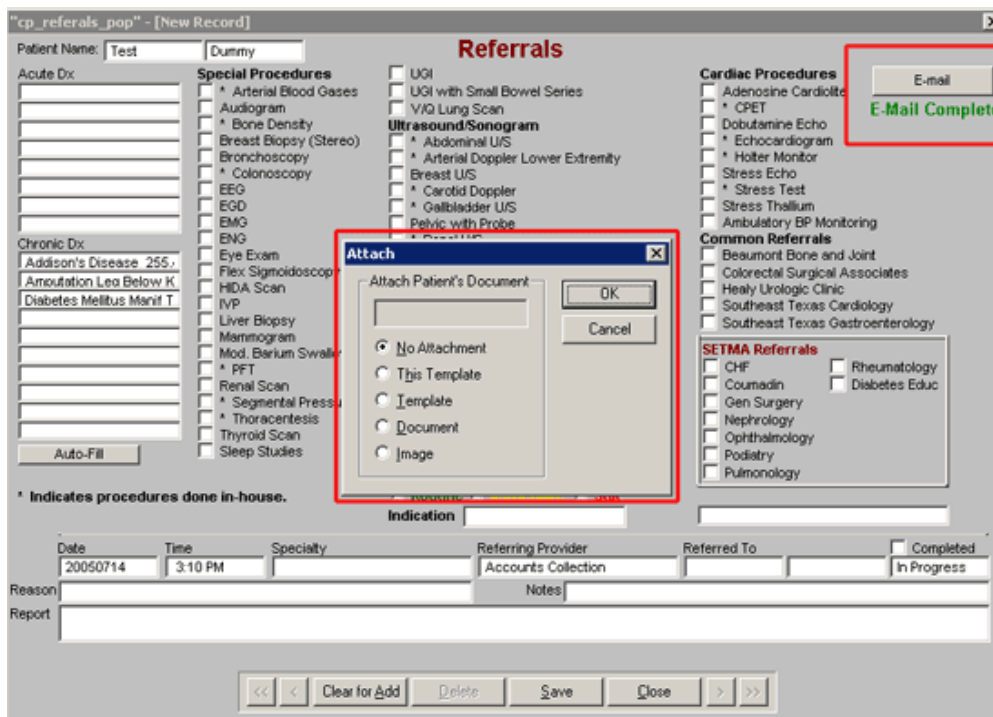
"cp_referals_pop" - [New Record]

Patient Name: Test Dummy

Referrals

E-mail

E-Mail Complet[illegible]

Acute Dx

Chronic Dx
Addison's Disease 255.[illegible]
Amputation Leg Below K
Diabetes Mellitus Manif T

Auto-Fill

Special Procedures
* Arterial Blood Gases
Audiogram
* Bone Density
Breast Biopsy (Stereo)
Bronchoscopy
* Colonoscopy
EEG
EGD
EMG
ENG
Eye Exam
Flex Sigmoidoscop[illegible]
HIDA Scan
IVP
Liver Biopsy
Mammogram
Mod. Barium Swall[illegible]
* PFT
Renal Scan
* Segmental Pressu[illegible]
* Thoracentesis
Thyroid Scan
Sleep Studies

UGI
UGI with Small Bowel Series
V/Q Lung Scan
Ultrasound/Sonogram
* Abdominal U/S
* Arterial Doppler Lower Extremity
Breast U/S
* Carotid Doppler
* Gallbladder U/S
Pelvic with Probe

Cardiac Procedures
Adenosine Cardiolite
* CPET
Dobutamine Echo
* Echocardiogram
* Holter Monitor
Stress Echo
* Stress Test
Stress Thallium
Ambulatory BP Monitoring
Common Referrals
Beaumont Bone and Joint
Colorectal Surgical Associates
Healy Urologic Clinic
Southeast Texas Cardiology
Southeast Texas Gastroenterology

SETMA Referrals
CHF
Coumadin
Gen Surgery
Nephrology
Ophthalmology
Podiatry
Pulmonology
Rheumatology
Diabetes Educ

Attach
Attach Patient's Document
No Attachment
This Template
Template
Document
Image
OK
Cancel

* Indicates procedures done in-house.

Indication

Date
20050714
Time
3:10 PM
Specialty
Referring Provider
Accounts Collection
Referred To
Completed
In Progress
Reason
Notes
Report

<< < Clear for Add Delete Save Close > >>